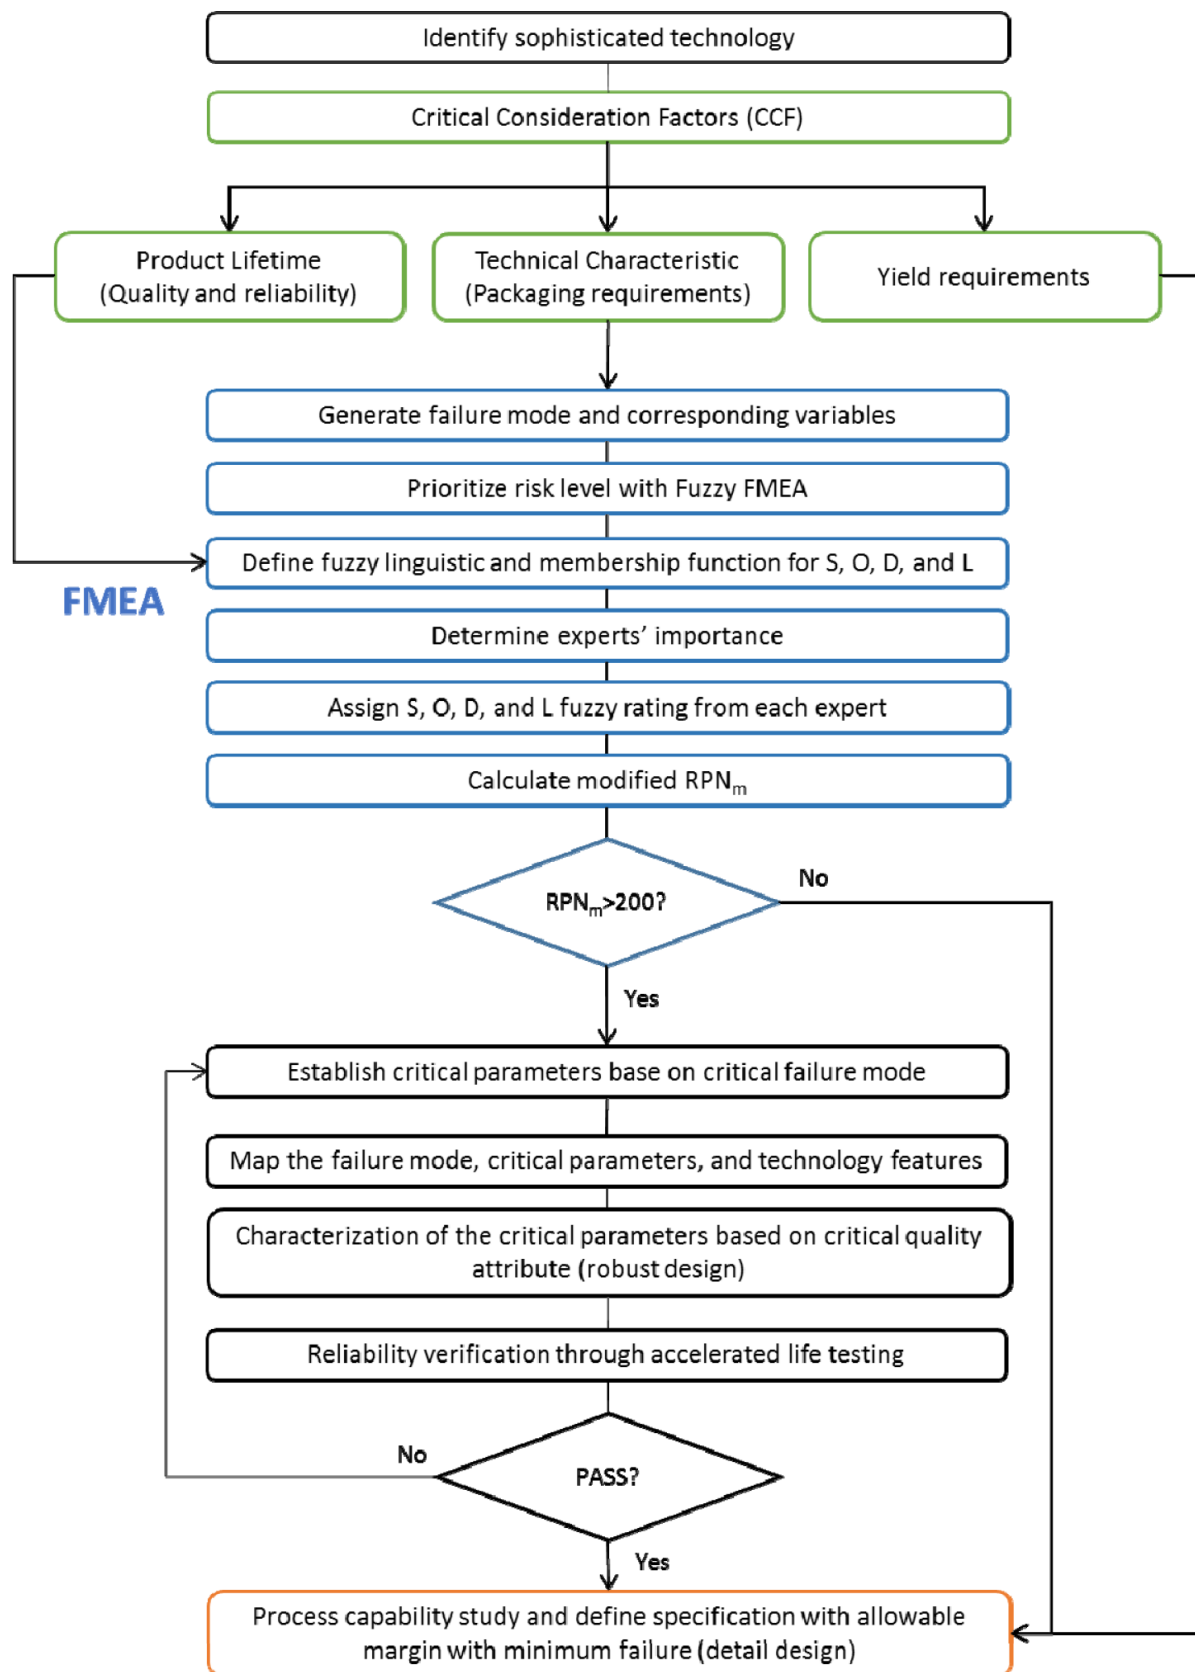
Identify sophisticated technology

Critical Consideration Factors (CCF)

Product Lifetime (Quality and reliability)

Technical Characteristic (Packaging requirements)

Yield requirements

Generate failure mode and corresponding variables

Prioritize risk level with Fuzzy FMEA

Define fuzzy linguistic and membership function for S, O, D, and L

FMEA

Determine experts' importance

Assign S, O, D, and L fuzzy rating from each expert

Calculate modified $RPN_m$

$RPN_m$>200?

No

Yes

Establish critical parameters base on critical failure mode

Map the failure mode, critical parameters, and technology features

Characterization of the critical parameters based on critical quality attribute (robust design)

Reliability verification through accelerated life testing

No

PASS?

Yes

Process capability study and define specification with allowable margin with minimum failure (detail design)